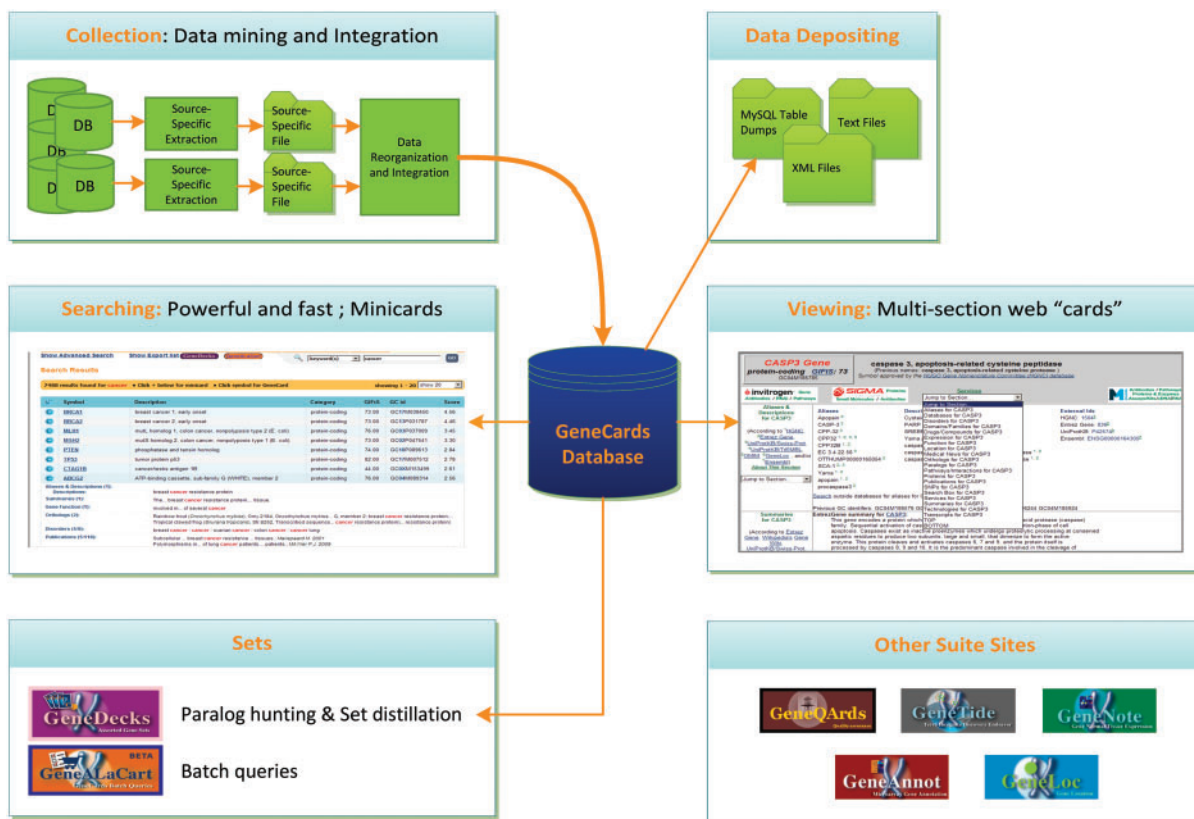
Collection: Data mining and Integration

DB

Db

DB

Db

DB

Source-Specific Extraction

Source-Specific File

Source-Specific Extraction

Source-Specific File

Data Reorganization and Integration

Data Depositing

MySQL Table Dumps

Text Files

XML Files

Searching: Powerful and fast ; Minicards

Search Results

| Symbol | Description | Category | GIFtS | GC id | Score |
|---|---|---|---|---|---|
| BRCA1 | breast cancer 1, early onset | protein-coding | 73.00 | | |
| BRCA2 | breast cancer 2, early onset | protein-coding | 73.00 | | |
| MLH1 | | protein-coding | | | |
| MSH2 | | protein-coding | | | |
| PTEN | phosphatase and tensin homolog | protein-coding | | | |
| TP53 | tumor protein p53 | protein-coding | | | |
| CTAG1B | cancer/testis antigen 1B | protein-coding | | | |
| ABCG2 | | protein-coding | | | |

Viewing: Multi-section web "cards"

CASP3 Gene

caspase 3, apoptosis-related cysteine peptidase

invitrogen

SIGMA

GeneCards Database

Sets

GeneDecks

Paralog hunting & Set distillation

GeneALaCart

BETA

Batch queries

Other Suite Sites

GeneQArds

GeneTide

GeneNote

GeneAnnot

GeneLoc